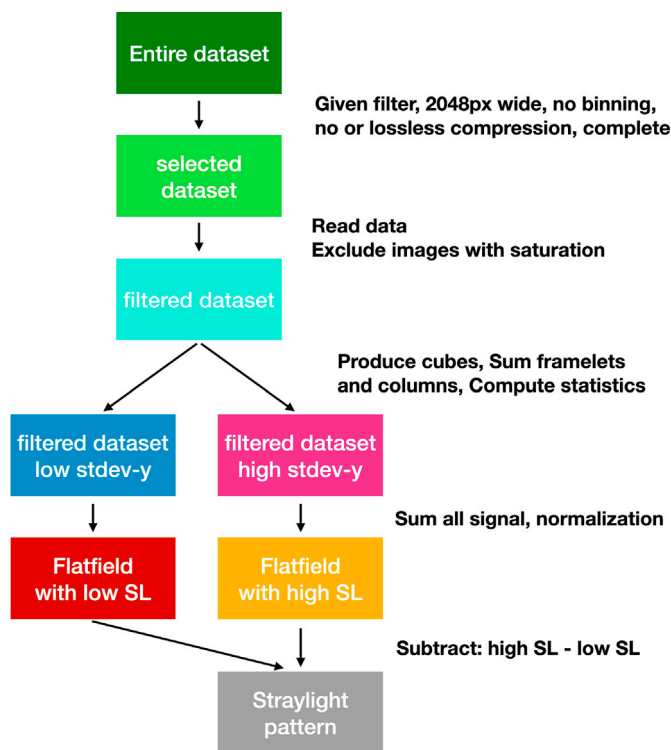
Entire dataset

Given filter, 2048px wide, no binning, no or lossless compression, complete

selected dataset

Read data
Exclude images with saturation

filtered dataset

Produce cubes, Sum framelets and columns, Compute statistics

filtered dataset low stdev-y

filtered dataset high stdev-y

Sum all signal, normalization

Flatfield with low SL

Flatfield with high SL

Subtract: high SL - low SL

Straylight pattern